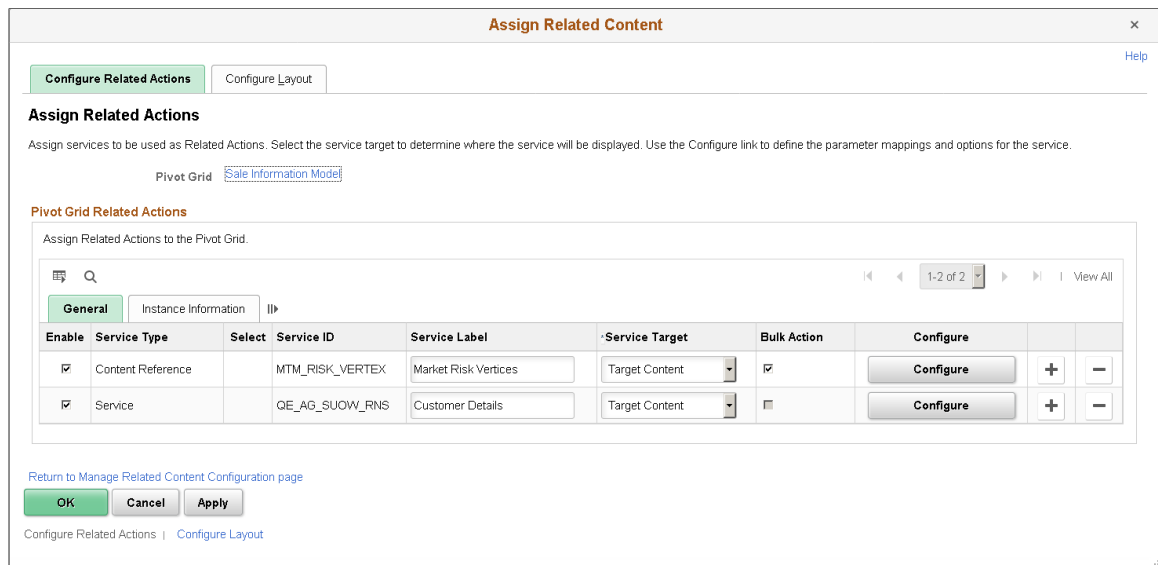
Assign Related Content

×

Help

Configure Related Actions | Configure Layout

Assign Related Actions

Assign services to be used as Related Actions. Select the service target to determine where the service will be displayed. Use the Configure link to define the parameter mappings and options for the service.

Pivot Grid Sale Information Model

Pivot Grid Related Actions

Assign Related Actions to the Pivot Grid.

1-2 of 2 | View All

General | Instance Information

| Enable | Service Type | Select | Service ID | Service Label | *Service Target | Bulk Action | Configure | | |
|---|---|---|---|---|---|---|---|---|---|
| ☑ | Content Reference | | MTM_RISK_VERTEX | Market Risk Vertices | Target Content | ☑ | Configure | + | − |
| ☑ | Service | | QE_AG_SUOW_RNS | Customer Details | Target Content | ☐ | Configure | + | − |

Return to Manage Related Content Configuration page

OK | Cancel | Apply

Configure Related Actions | Configure Layout